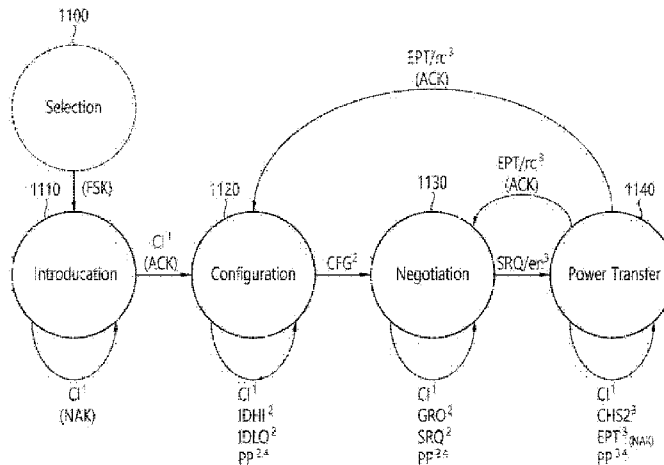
1100

Selection

1110

(FSK)

Introducation

CI$^1$
(ACK)

CI$^1$
(NAK)

1120

Configuration

CI$^1$
IDHI$^2$
IDLO$^2$
PP$^{3,4}$

CFG$^2$

EPT/rc$^3$
(ACK)

1130

Negotiation

CI$^1$
GRQ$^2$
SRQ$^2$
PP$^{3,4}$

EPT/rc$^3$
(ACK)

SRQ/en$^3$

1140

Power Transfer

CI$^1$
CHS2$^3$
EPT$^3_{(NAK)}$
PP$^{3,4}$